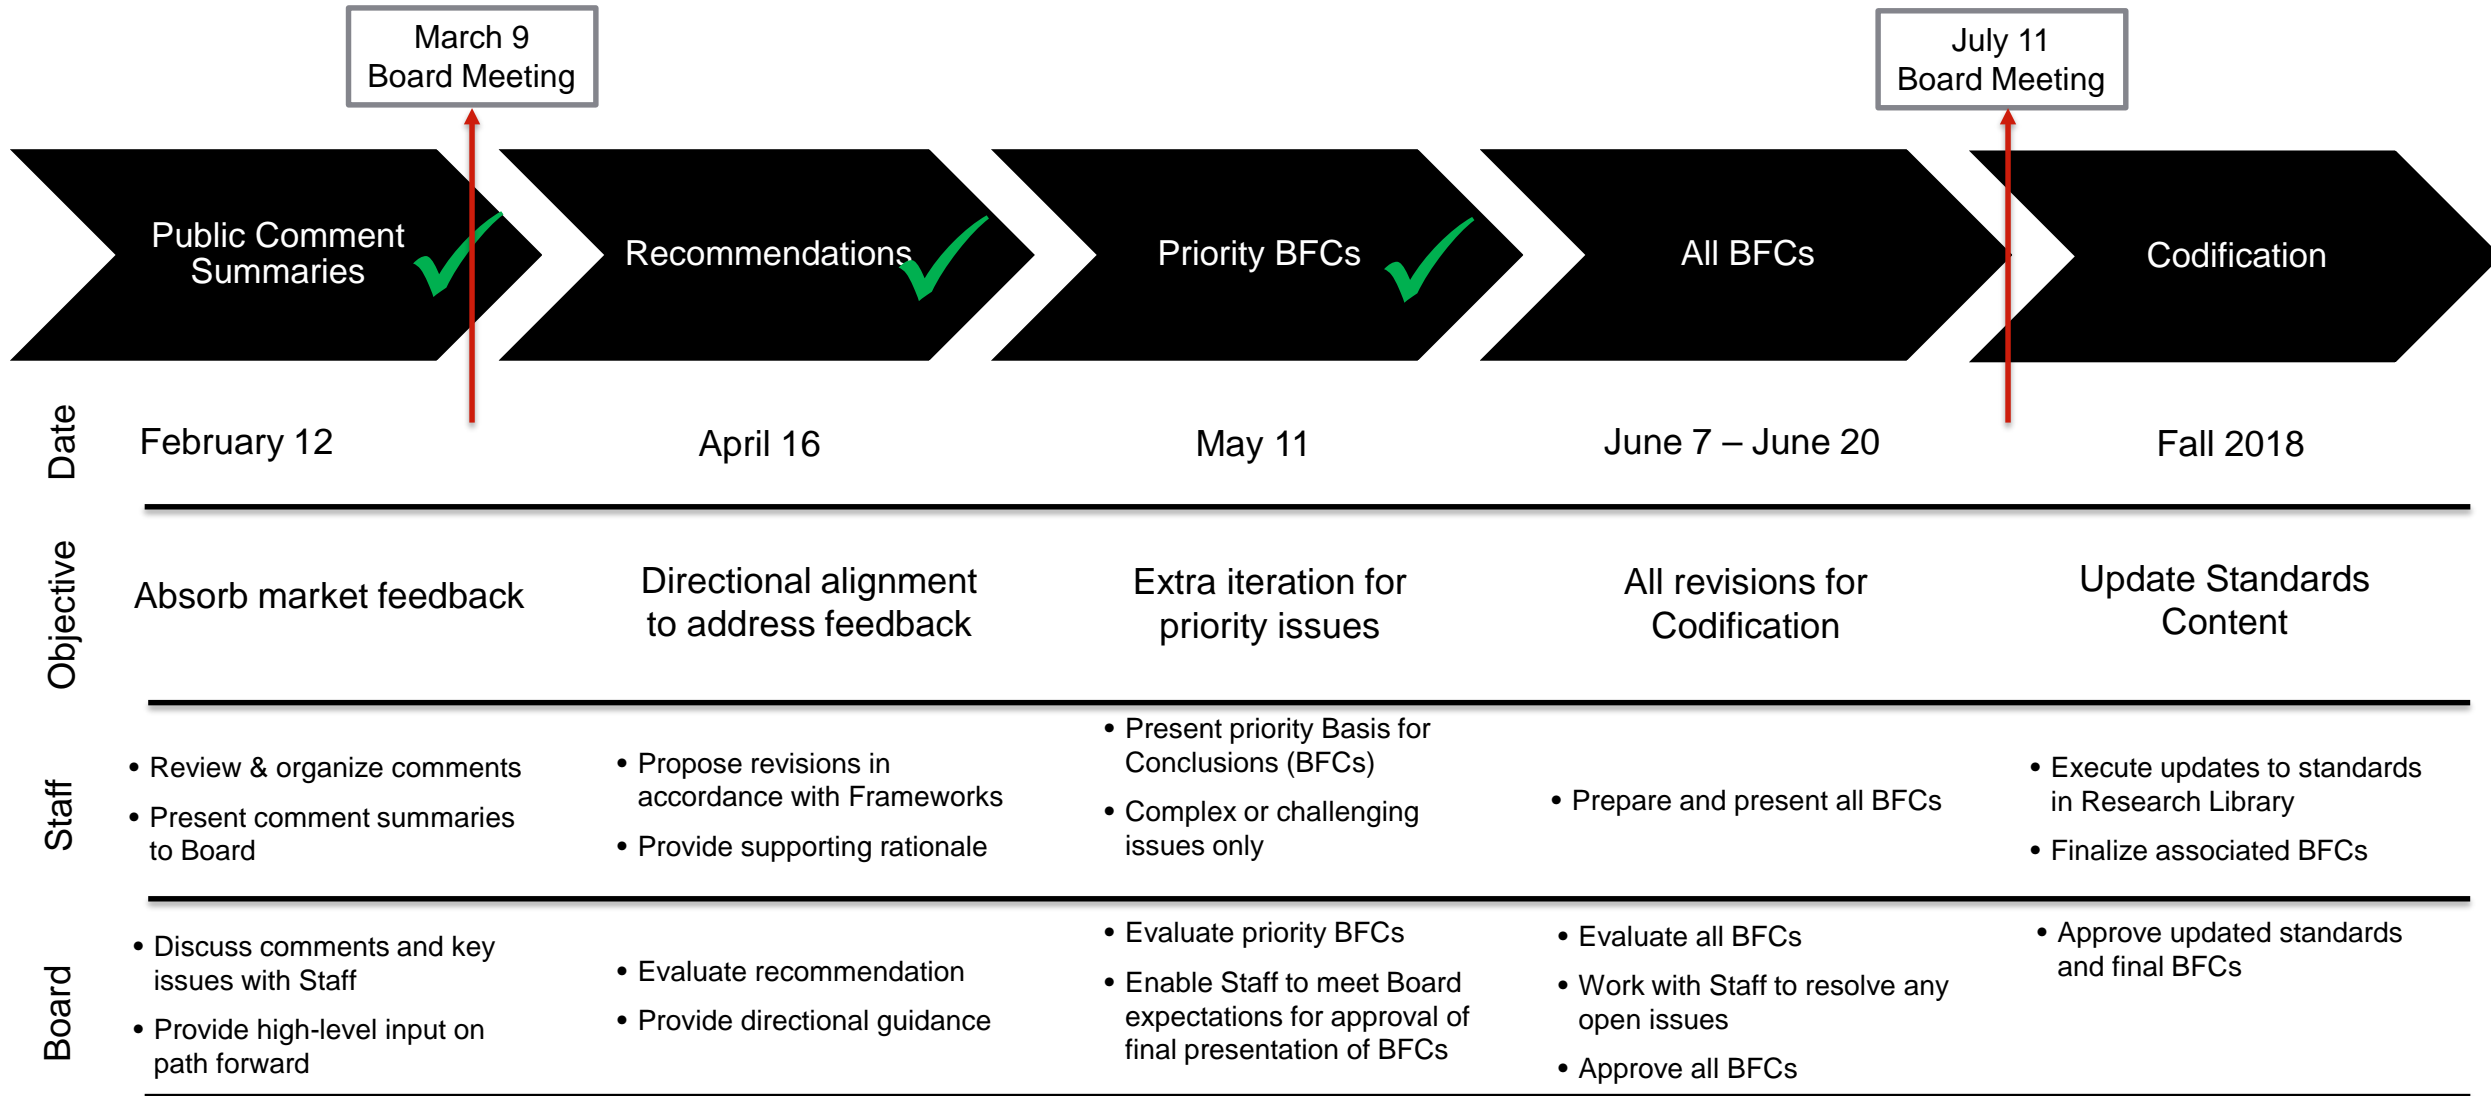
March 9
Board Meeting

July 11
Board Meeting

| | Public Comment Summaries | Recommendations | Priority BFCs | All BFCs | Codification |
|---|---|---|---|---|---|
| Date | February 12 | April 16 | May 11 | June 7 – June 20 | Fall 2018 |
| Objective | Absorb market feedback | Directional alignment to address feedback | Extra iteration for priority issues | All revisions for Codification | Update Standards Content |
| Staff | • Review & organize comments<br>• Present comment summaries to Board | • Propose revisions in accordance with Frameworks<br>• Provide supporting rationale | • Present priority Basis for Conclusions (BFCs)<br>• Complex or challenging issues only | • Prepare and present all BFCs | • Execute updates to standards in Research Library<br>• Finalize associated BFCs |
| Board | • Discuss comments and key issues with Staff<br>• Provide high-level input on path forward | • Evaluate recommendation<br>• Provide directional guidance | • Evaluate priority BFCs<br>• Enable Staff to meet Board expectations for approval of final presentation of BFCs | • Evaluate all BFCs<br>• Work with Staff to resolve any open issues<br>• Approve all BFCs | • Approve updated standards and final BFCs |